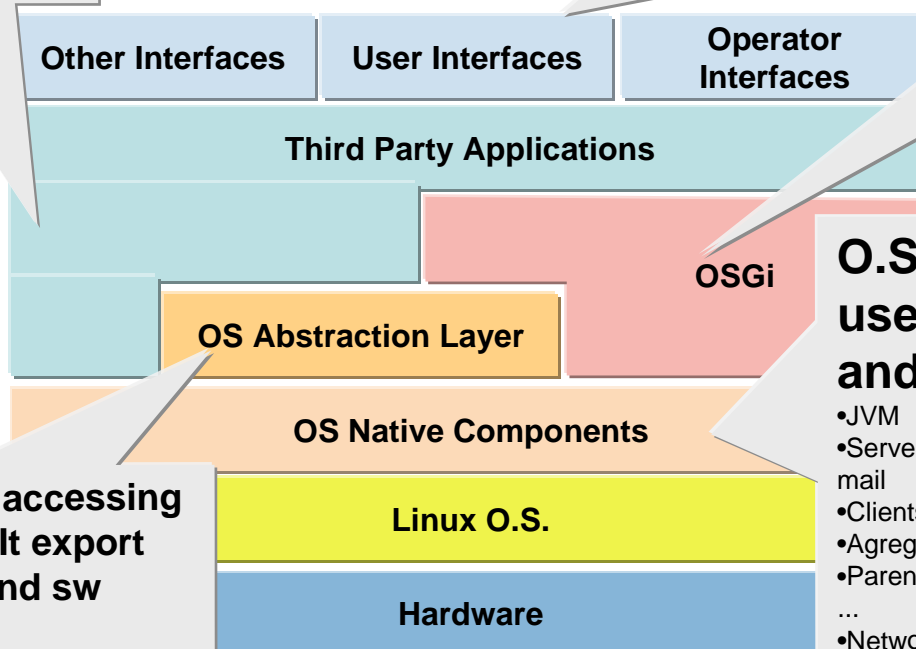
Other Interfaces

User Interfaces

Operator Interfaces

Third Party Applications

OSGi

OS Abstraction Layer

OS Native Components

Linux O.S.

Hardware

accessing
lt export
nd sw

O.S
use
and

•JVM
•Serve
mail
•Clients
•Agreg
•Paren
...
•Netwo